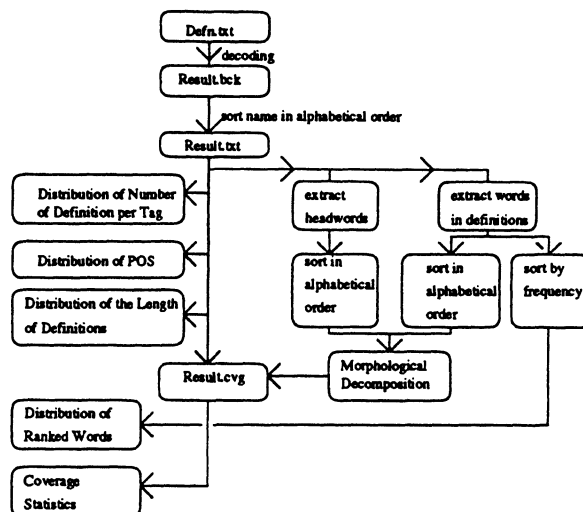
Defn.txt

decoding

Result.bck

sort name in alphabetical order

Result.txt

Distribution of Number of Definition per Tag

Distribution of POS

Distribution of the Length of Definitions

extract headwords

extract words in definitions

sort in alphabetical order

sort in alphabetical order

sort by frequency

Morphological Decomposition

Result.cvg

Distribution of Ranked Words

Coverage Statistics